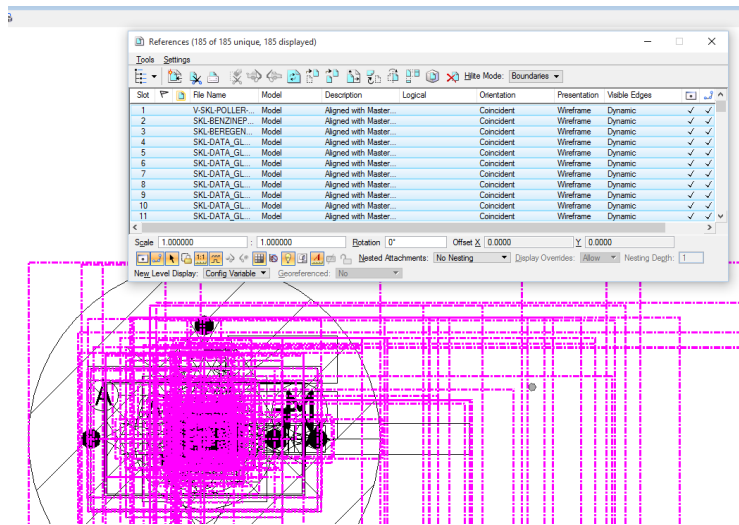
References (185 of 185 unique, 185 displayed)

Tools Settings

Hilite Mode: Boundaries

| Slot | | File Name | Model | Description | Logical | Orientation | Presentation | Visible Edges | | |
|---|---|---|---|---|---|---|---|---|---|---|
| 1 | | V-SKL-POLLER-... | Model | Aligned with Master... | | Coincident | Wireframe | Dynamic | ✓ | ✓ |
| 2 | | SKL-BENZINEP... | Model | Aligned with Master... | | Coincident | Wireframe | Dynamic | ✓ | ✓ |
| 3 | | SKL-BEREGEN... | Model | Aligned with Master... | | Coincident | Wireframe | Dynamic | ✓ | ✓ |
| 4 | | SKL-DATA_GL... | Model | Aligned with Master... | | Coincident | Wireframe | Dynamic | ✓ | ✓ |
| 5 | | SKL-DATA_GL... | Model | Aligned with Master... | | Coincident | Wireframe | Dynamic | ✓ | ✓ |
| 6 | | SKL-DATA_GL... | Model | Aligned with Master... | | Coincident | Wireframe | Dynamic | ✓ | ✓ |
| 7 | | SKL-DATA_GL... | Model | Aligned with Master... | | Coincident | Wireframe | Dynamic | ✓ | ✓ |
| 8 | | SKL-DATA_GL... | Model | Aligned with Master... | | Coincident | Wireframe | Dynamic | ✓ | ✓ |
| 9 | | SKL-DATA_GL... | Model | Aligned with Master... | | Coincident | Wireframe | Dynamic | ✓ | ✓ |
| 10 | | SKL-DATA_GL... | Model | Aligned with Master... | | Coincident | Wireframe | Dynamic | ✓ | ✓ |
| 11 | | SKL-DATA_GL... | Model | Aligned with Master... | | Coincident | Wireframe | Dynamic | ✓ | ✓ |

Scale 1.000000 : 1.000000 Rotation 0° Offset X 0.0000 Y 0.0000

Nested Attachments: No Nesting Display Overrides: Allow Nesting Depth: 1

New Level Display: Config Variable Georeferenced: No